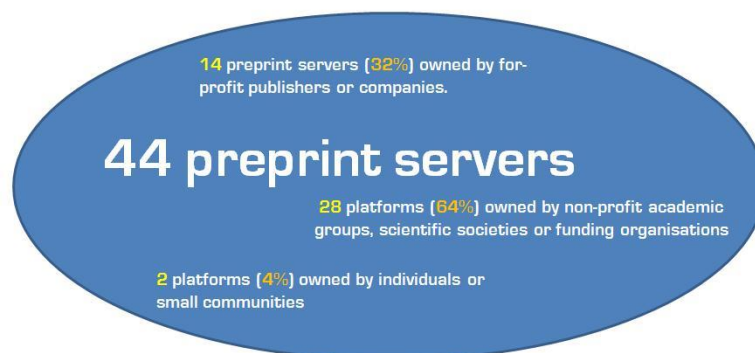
14 preprint servers (32%) owned by for-profit publishers or companies.

44 preprint servers

28 platforms (64%) owned by non-profit academic groups, scientific societies or funding organisations

2 platforms (4%) owned by individuals or small communities